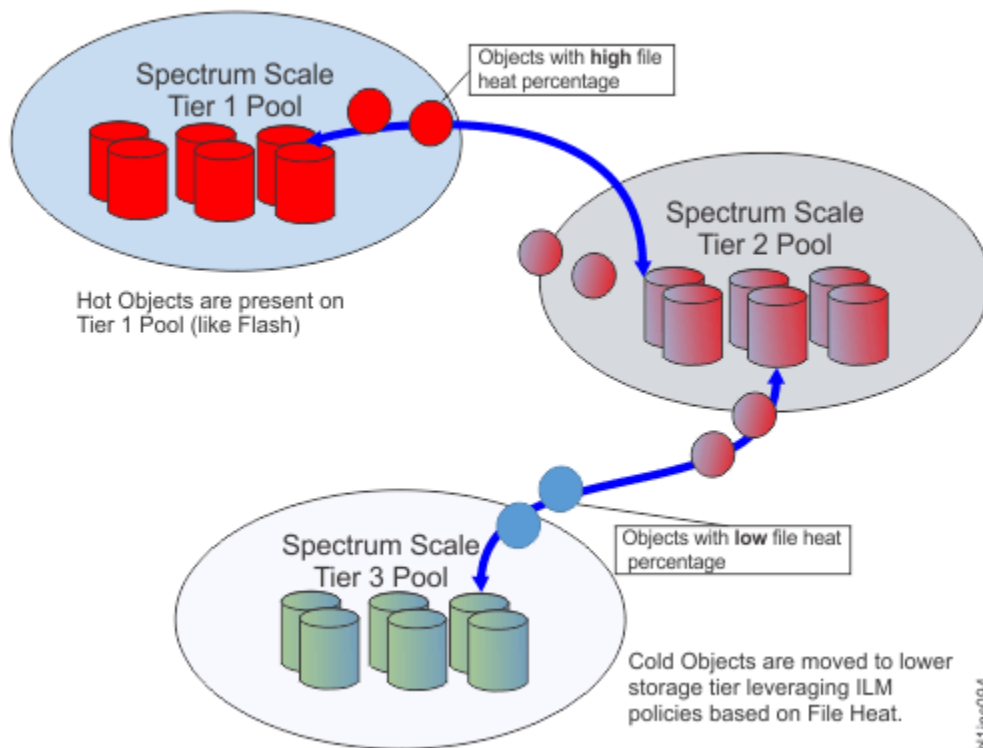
Spectrum Scale
Tier 1 Pool

Objects with **high** file heat percentage

Spectrum Scale
Tier 2 Pool

Hot Objects are present on Tier 1 Pool (like Flash)

Spectrum Scale
Tier 3 Pool

Objects with **low** file heat percentage

Cold Objects are moved to lower storage tier leveraging ILM policies based on File Heat.

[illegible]